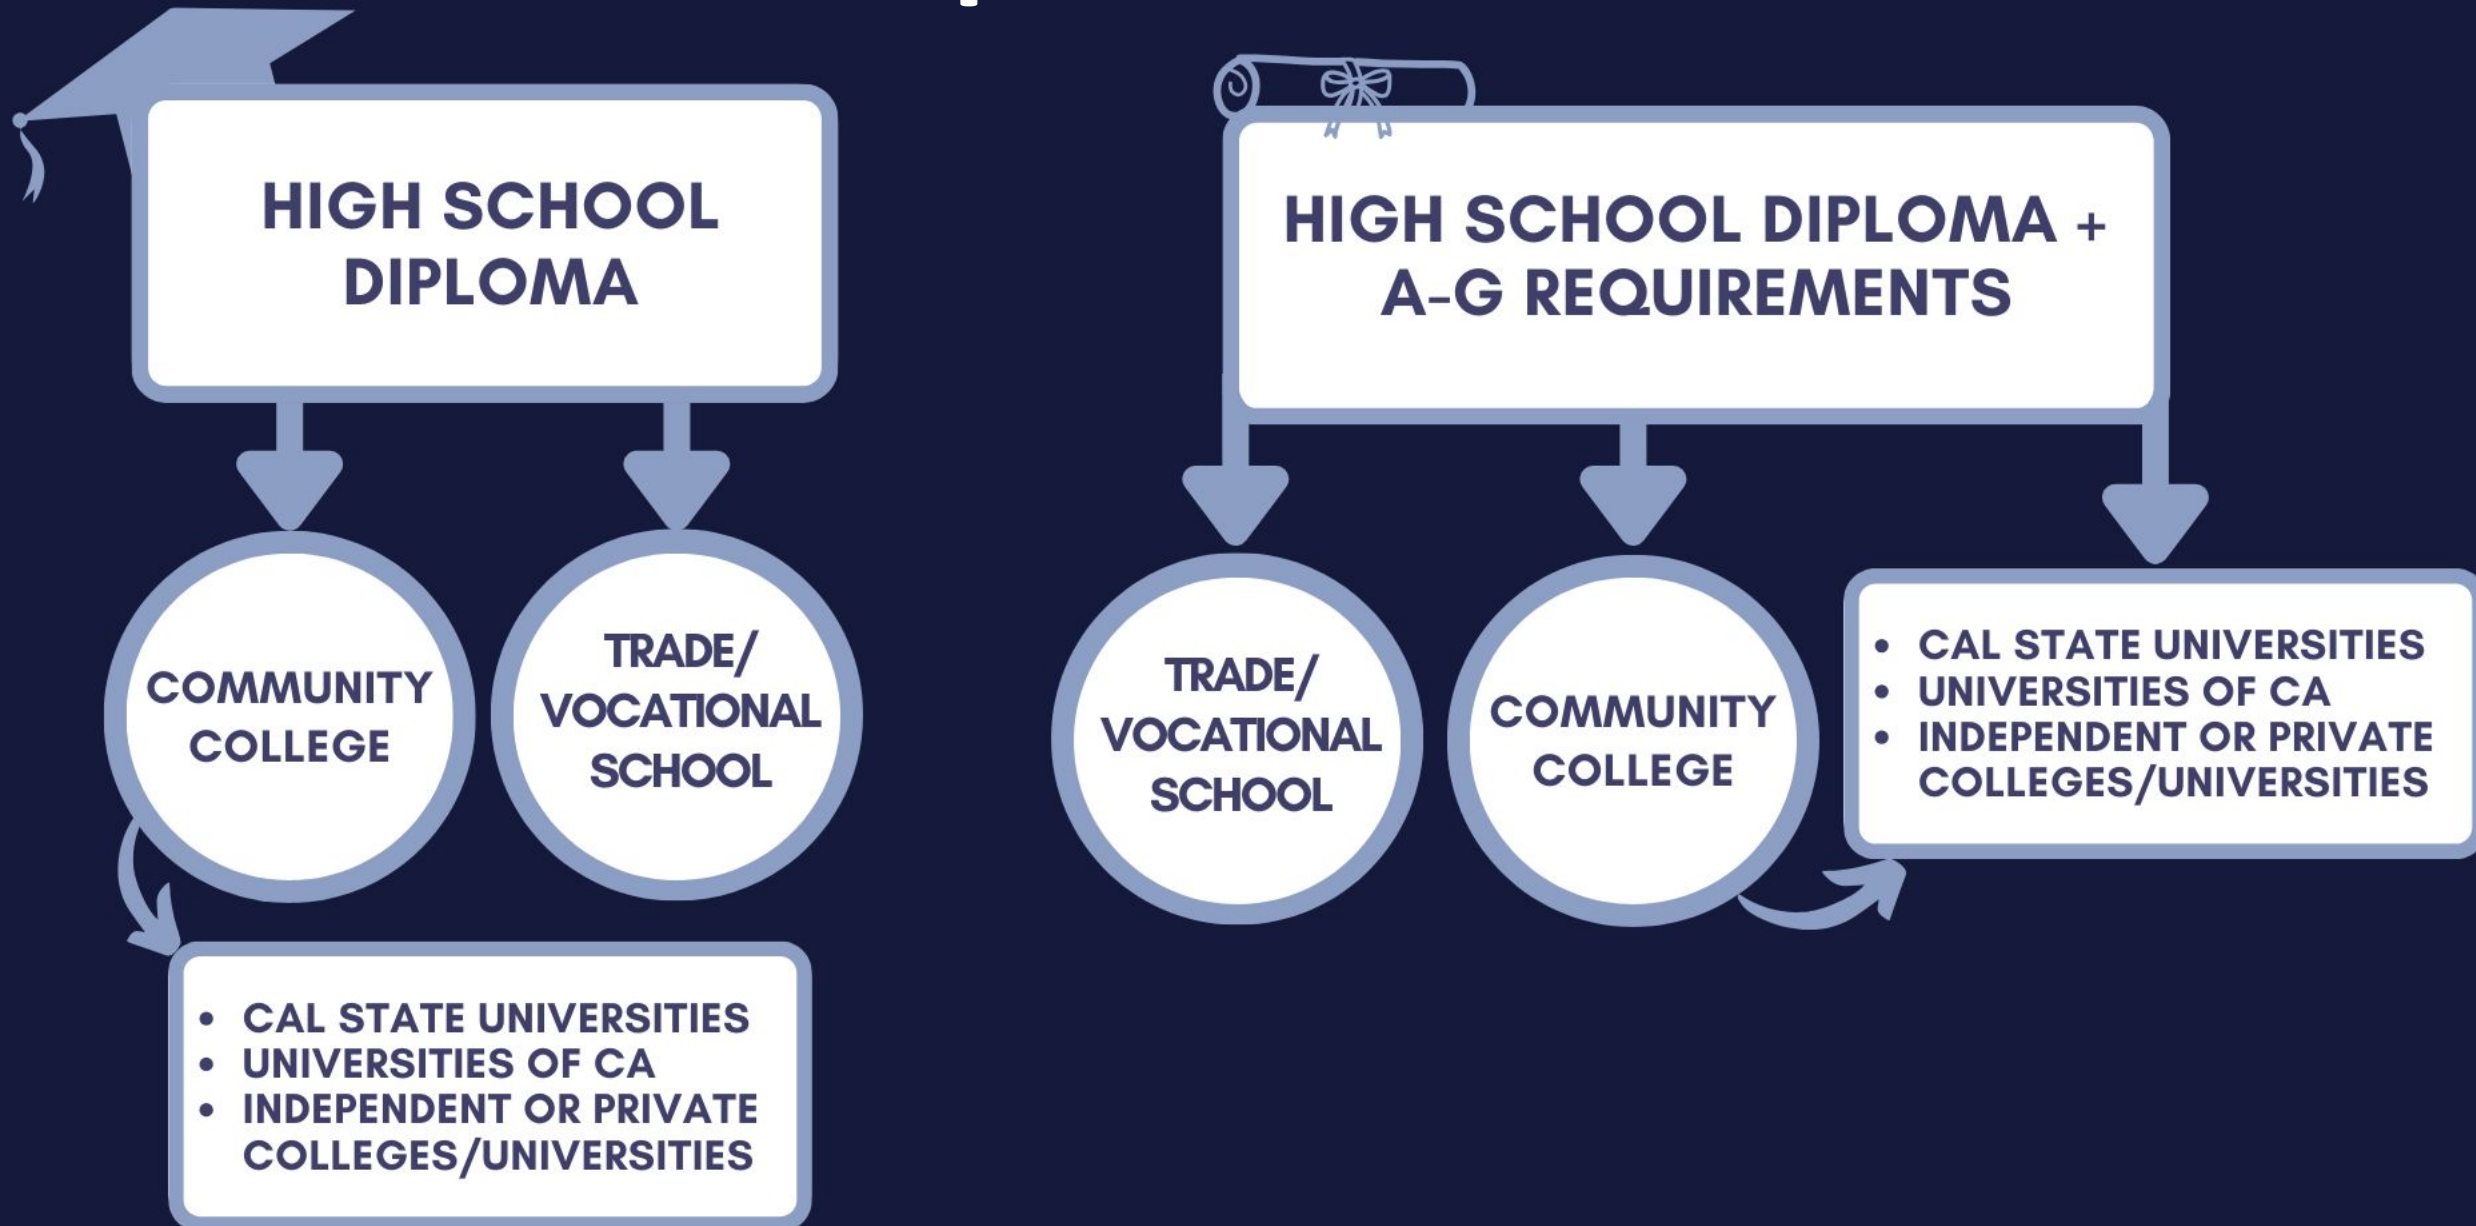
HIGH SCHOOL DIPLOMA

COMMUNITY COLLEGE

TRADE/ VOCATIONAL SCHOOL

- CAL STATE UNIVERSITIES
- UNIVERSITIES OF CA
- INDEPENDENT OR PRIVATE COLLEGES/UNIVERSITIES

HIGH SCHOOL DIPLOMA + A-G REQUIREMENTS

TRADE/ VOCATIONAL SCHOOL

COMMUNITY COLLEGE

- CAL STATE UNIVERSITIES
- UNIVERSITIES OF CA
- INDEPENDENT OR PRIVATE COLLEGES/UNIVERSITIES